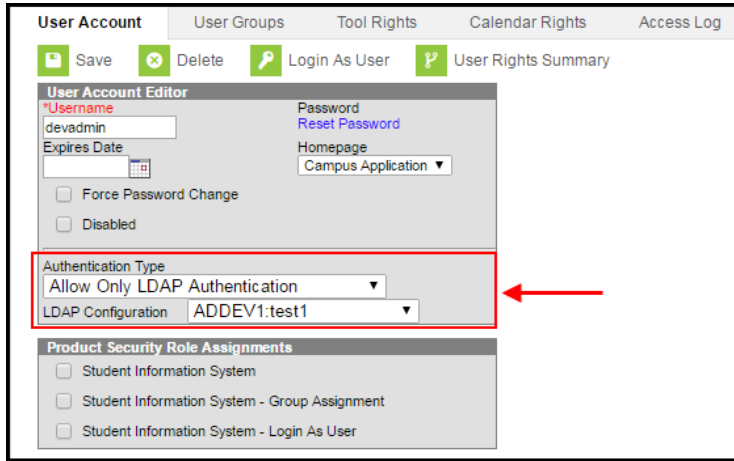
User Account | User Groups | Tool Rights | Calendar Rights | Access Log

Save | Delete | Login As User | User Rights Summary

User Account Editor

*Username
devadmin

Password
Reset Password

Expires Date

Homepage
Campus Application

Force Password Change

Disabled

Authentication Type
Allow Only LDAP Authentication

LDAP Configuration
ADDEV1:test1

Product Security Role Assignments

Student Information System

Student Information System - Group Assignment

Student Information System - Login As User